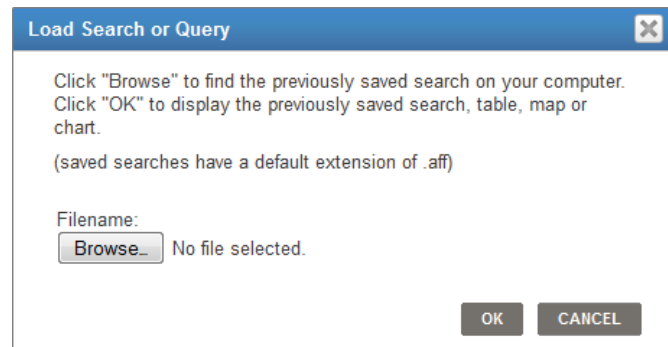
Load Search or Query

Click "Browse" to find the previously saved search on your computer. Click "OK" to display the previously saved search, table, map or chart.

(saved searches have a default extension of .aff)

Filename:
Browse... No file selected.

OK CANCEL